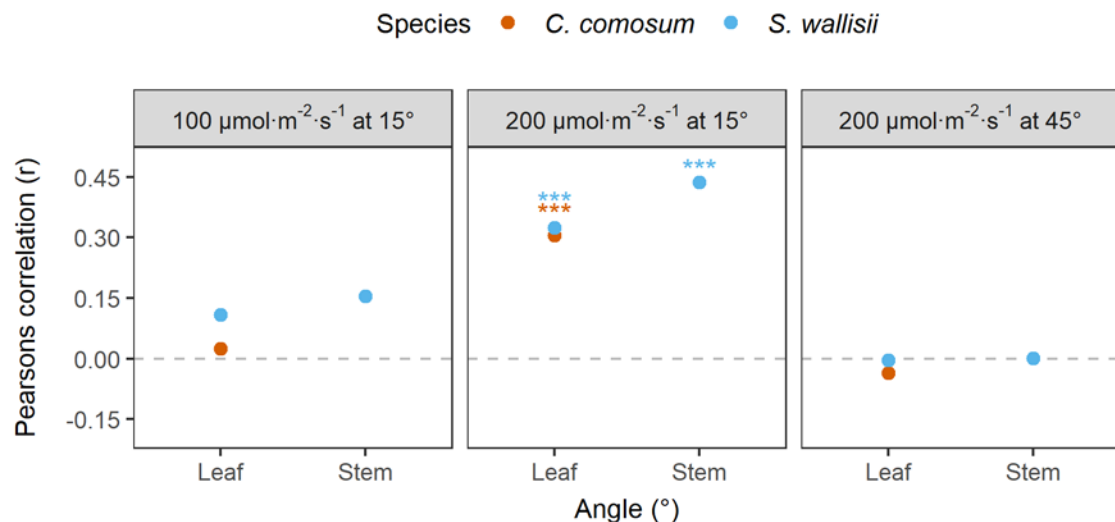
Species C. comosum S. wallisii

100 μmol·m$^{-2}$·s$^{-1}$ at 15°

200 μmol·m$^{-2}$·s$^{-1}$ at 15°

200 μmol·m$^{-2}$·s$^{-1}$ at 45°

Pearsons correlation (r)

0.45
0.30
0.15
0.00
-0.15

***
***
***

Leaf Stem
Leaf Stem
Leaf Stem

Angle (°)